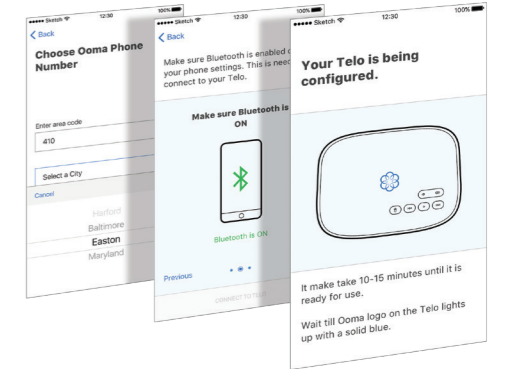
●●●●● Sketch 12:30 100%

< Back

Choose Ooma Phone Number

Enter area code

410

Select a City

Cancel

Harford

Baltimore

Easton

Maryland

●●●●● Sketch 12:30 100%

< Back

Make sure Bluetooth is enabled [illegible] your phone settings. This is need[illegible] connect to your Telo.

Make sure Bluetooth is ON

Bluetooth is ON

Previous

CONNECT TO TELO

●●●●● Sketch 12:30 100%

Your Telo is being configured.

It make take 10-15 minutes until it is ready for use.

Wait till Ooma logo on the Telo lights up with a solid blue.